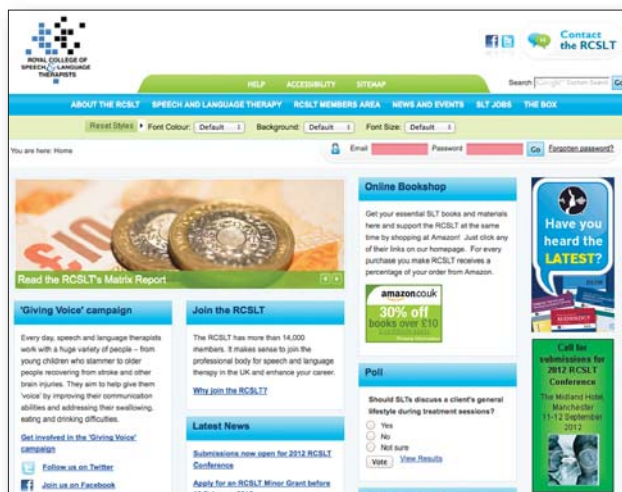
ROYAL COLLEGE OF SPEECH & LANGUAGE THERAPISTS

Contact the RCSLT

HELP ACCESSIBILITY SITEMAP

Search Google™ Custom Search Go

ABOUT THE RCSLT SPEECH AND LANGUAGE THERAPY RCSLT MEMBERS AREA NEWS AND EVENTS SLT JOBS THE BOX

Reset Styles Font Colour: Default Background: Default Font Size: Default

You are here: Home

Email Password Go Forgotten password?

Read the RCSLT's Matrix Report

'Giving Voice' campaign

Every day, speech and language therapists work with a huge variety of people – from young children who stammer to older people recovering from stroke and other brain injuries. They aim to help give them 'voice' by improving their communication abilities and addressing their swallowing, eating and drinking difficulties.

Get involved in the 'Giving Voice' campaign

Follow us on Twitter

Join us on Facebook

Join the RCSLT

The RCSLT has more than 14,000 members. It makes sense to join the professional body for speech and language therapy in the UK and enhance your career.

Why join the RCSLT?

Latest News

Submissions now open for 2012 RCSLT Conference

Apply for an RCSLT Minor Grant before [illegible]

Online Bookshop

Get your essential SLT books and materials here and support the RCSLT at the same time by shopping at Amazon! Just click any of their links on our homepage. For every purchase you make RCSLT receives a percentage of your order from Amazon.

amazon.co.uk 30% off books over £10

Poll

Should SLTs discuss a client's general lifestyle during treatment sessions?

Yes
No
Not sure

Vote View Results

Have you heard the LATEST?

Call for submissions for 2012 RCSLT Conference

The Midland Hotel Manchester 11-12 September 2012